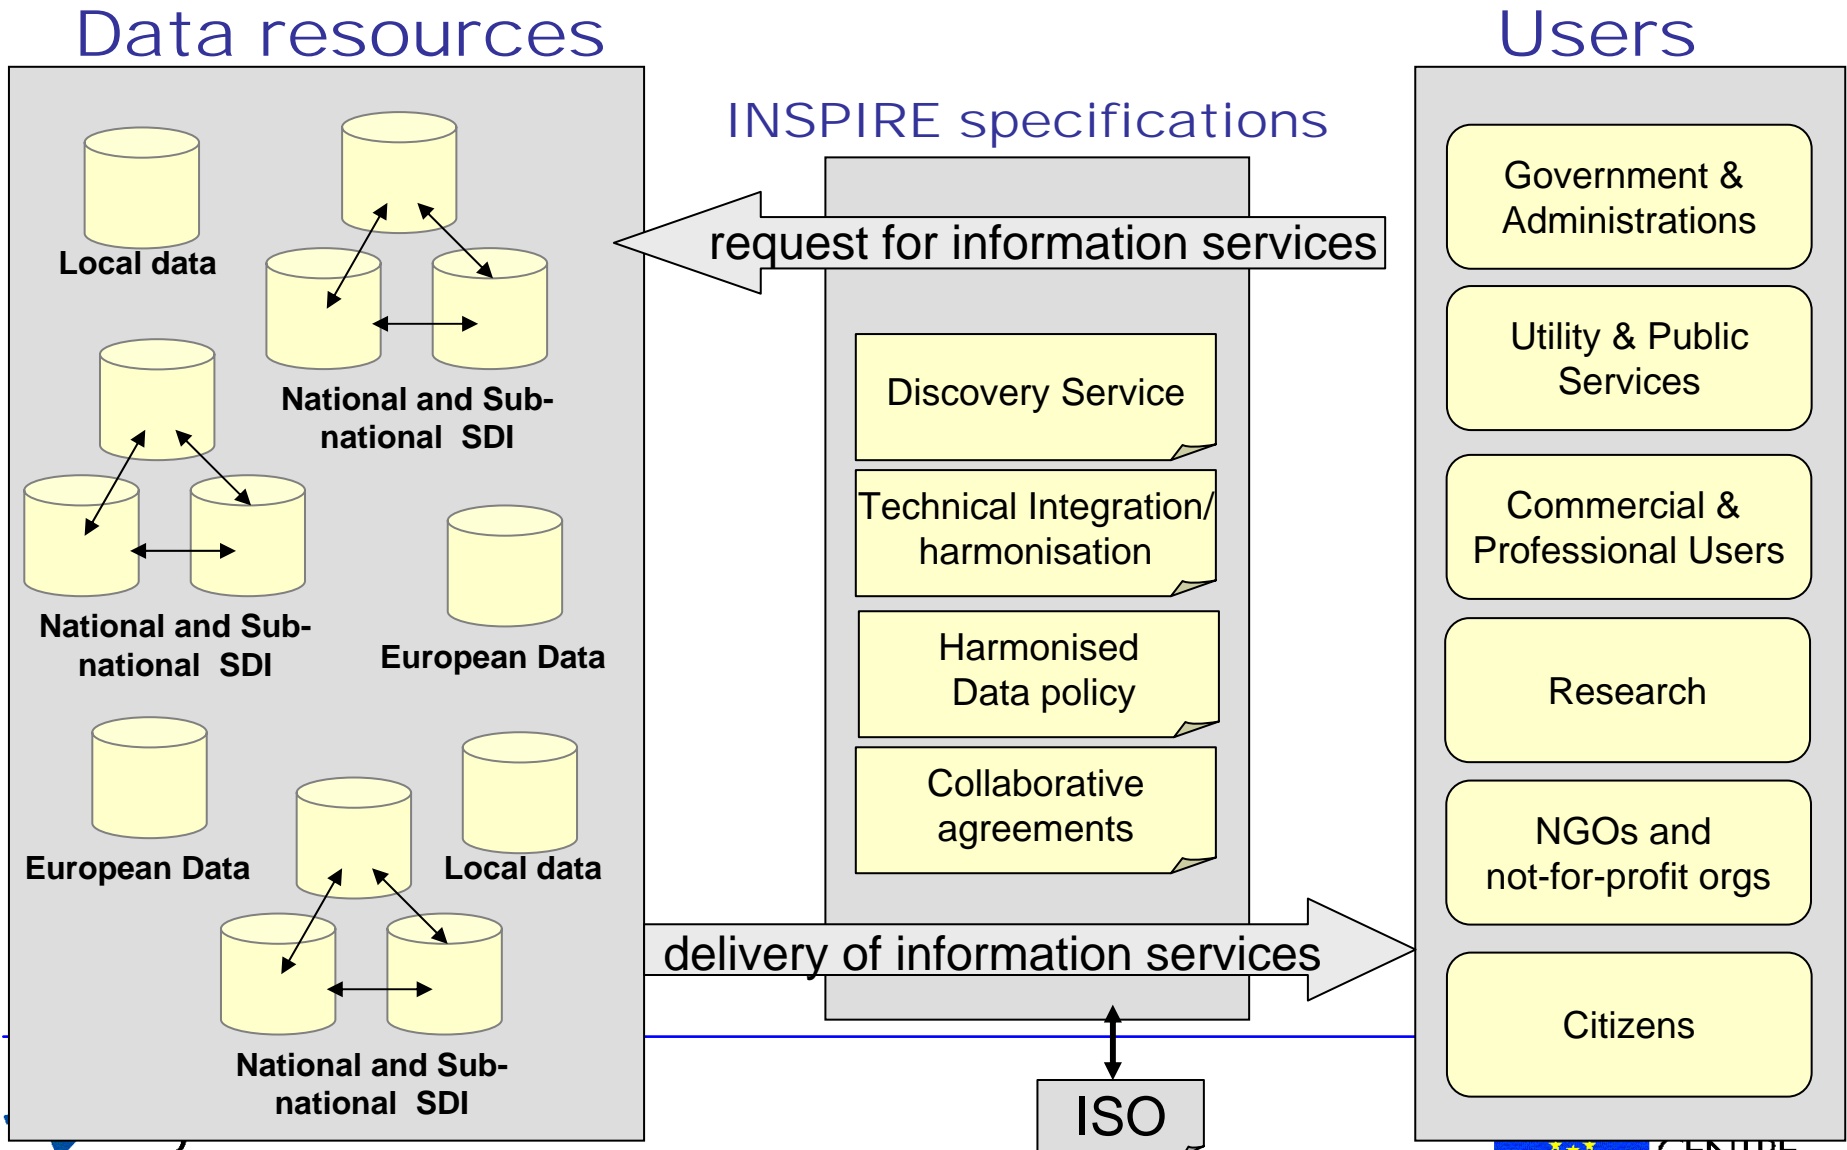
Data resources

Users

INSPIRE specifications

Local data

National and Sub-national SDI

National and Sub-national SDI

European Data

European Data

Local data

National and Sub-national SDI

request for information services

Discovery Service

Technical Integration/ harmonisation

Harmonised Data policy

Collaborative agreements

delivery of information services

ISO

Government & Administrations

Utility & Public Services

Commercial & Professional Users

Research

NGOs and not-for-profit orgs

Citizens